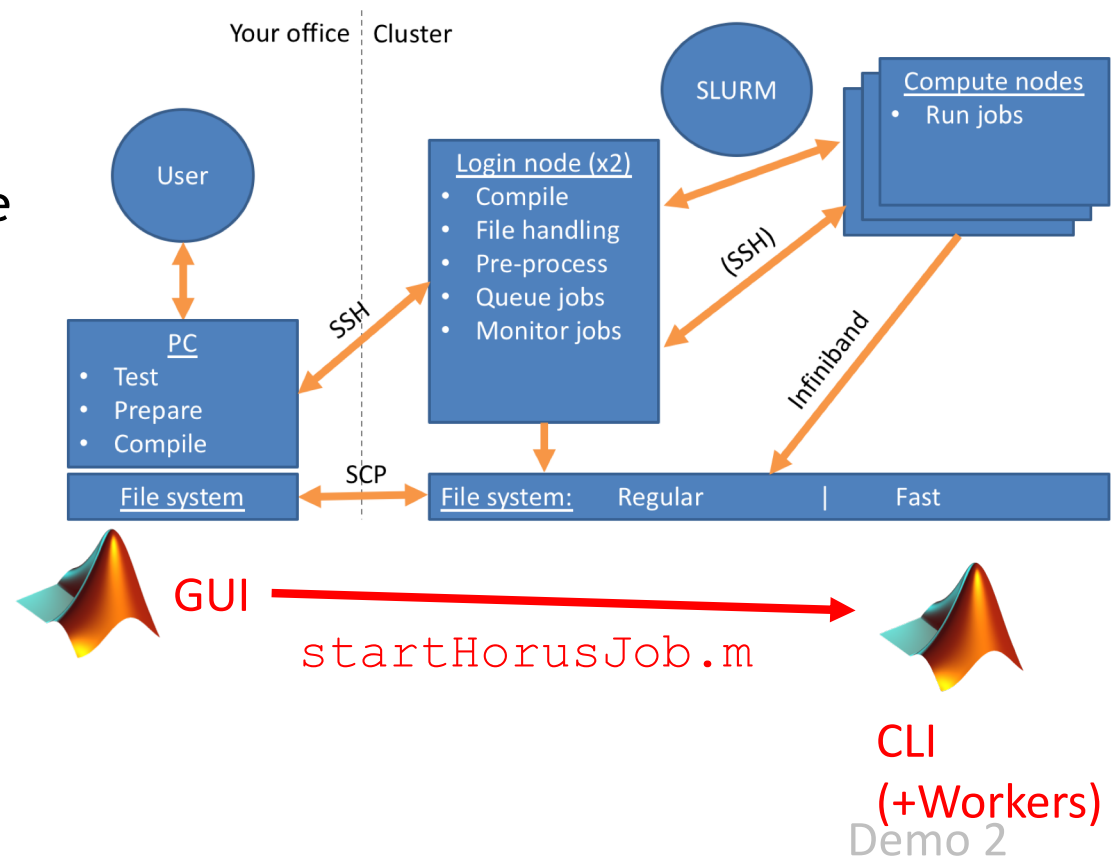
Your office | Cluster

SLURM

Compute nodes
• Run jobs

User

Login node (x2)
• Compile
• File handling
• Pre-process
• Queue jobs
• Monitor jobs

(SSH)

SSH

PC
• Test
• Prepare
• Compile

Infiniband

SCP

File system

File system: Regular | Fast

GUI

startHorusJob.m

CLI
(+Workers)

Demo 2